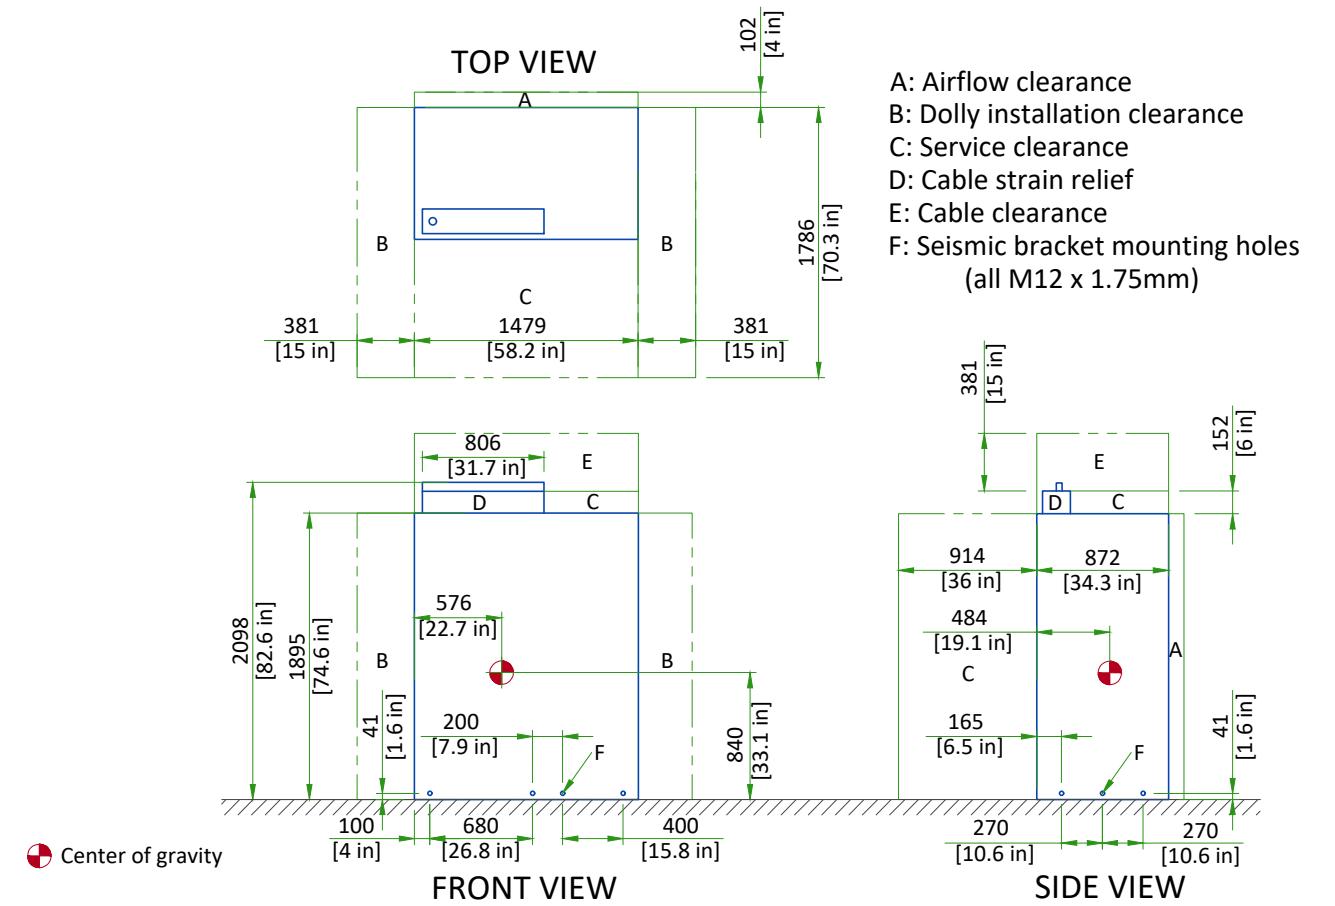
TOP VIEW

102
[4 in]

A: Airflow clearance
B: Dolly installation clearance
C: Service clearance
D: Cable strain relief
E: Cable clearance
F: Seismic bracket mounting holes
(all M12 x 1.75mm)

A
B
B
C
1786
[70.3 in]
381
[15 in]
1479
[58.2 in]
381
[15 in]

806
[31.7 in]
E
D
C
2098
[82.6 in]
1895
[74.6 in]
576
[22.7 in]
B
B
41
[1.6 in]
200
[7.9 in]
F
840
[33.1 in]
100
[4 in]
680
[26.8 in]
400
[15.8 in]

381
[15 in]
152
[6 in]
E
D
C
914
[36 in]
872
[34.3 in]
484
[19.1 in]
C
A
165
[6.5 in]
F
41
[1.6 in]
270
[10.6 in]
270
[10.6 in]

Center of gravity

FRONT VIEW

SIDE VIEW